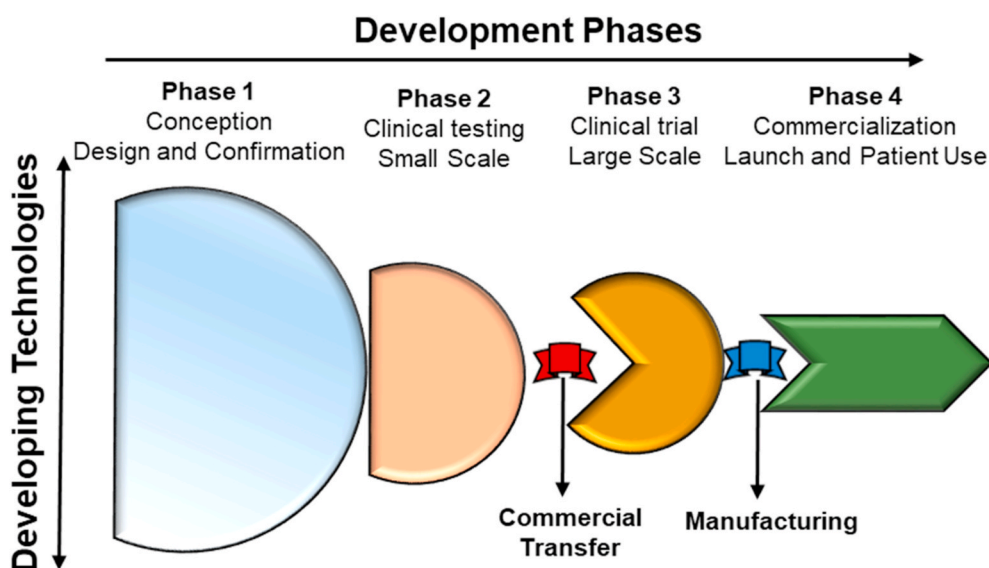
Development Phases

Developing Technologies

Phase 1
Conception
Design and Confirmation

Phase 2
Clinical testing
Small Scale

Phase 3
Clinical trial
Large Scale

Phase 4
Commercialization
Launch and Patient Use

Commercial Transfer

Manufacturing